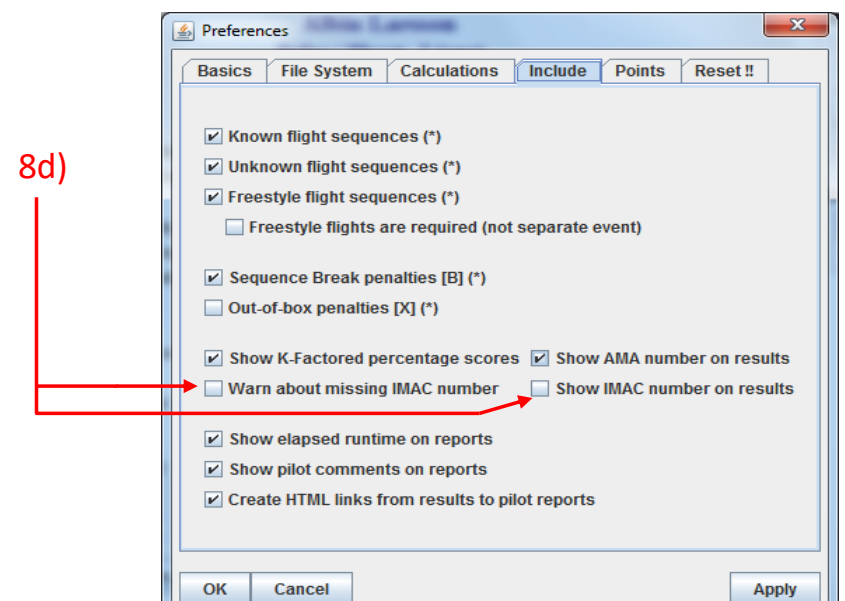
Preferences

Basics | File System | Calculations | Include | Points | Reset !!

8d)

☑ Known flight sequences (*)
☑ Unknown flight sequences (*)
☑ Freestyle flight sequences (*)
☐ Freestyle flights are required (not separate event)

☑ Sequence Break penalties [B] (*)
☐ Out-of-box penalties [X] (*)

☑ Show K-Factored percentage scores
☐ Warn about missing IMAC number

☑ Show AMA number on results
☐ Show IMAC number on results

☑ Show elapsed runtime on reports
☑ Show pilot comments on reports
☑ Create HTML links from results to pilot reports

OK
Cancel
Apply